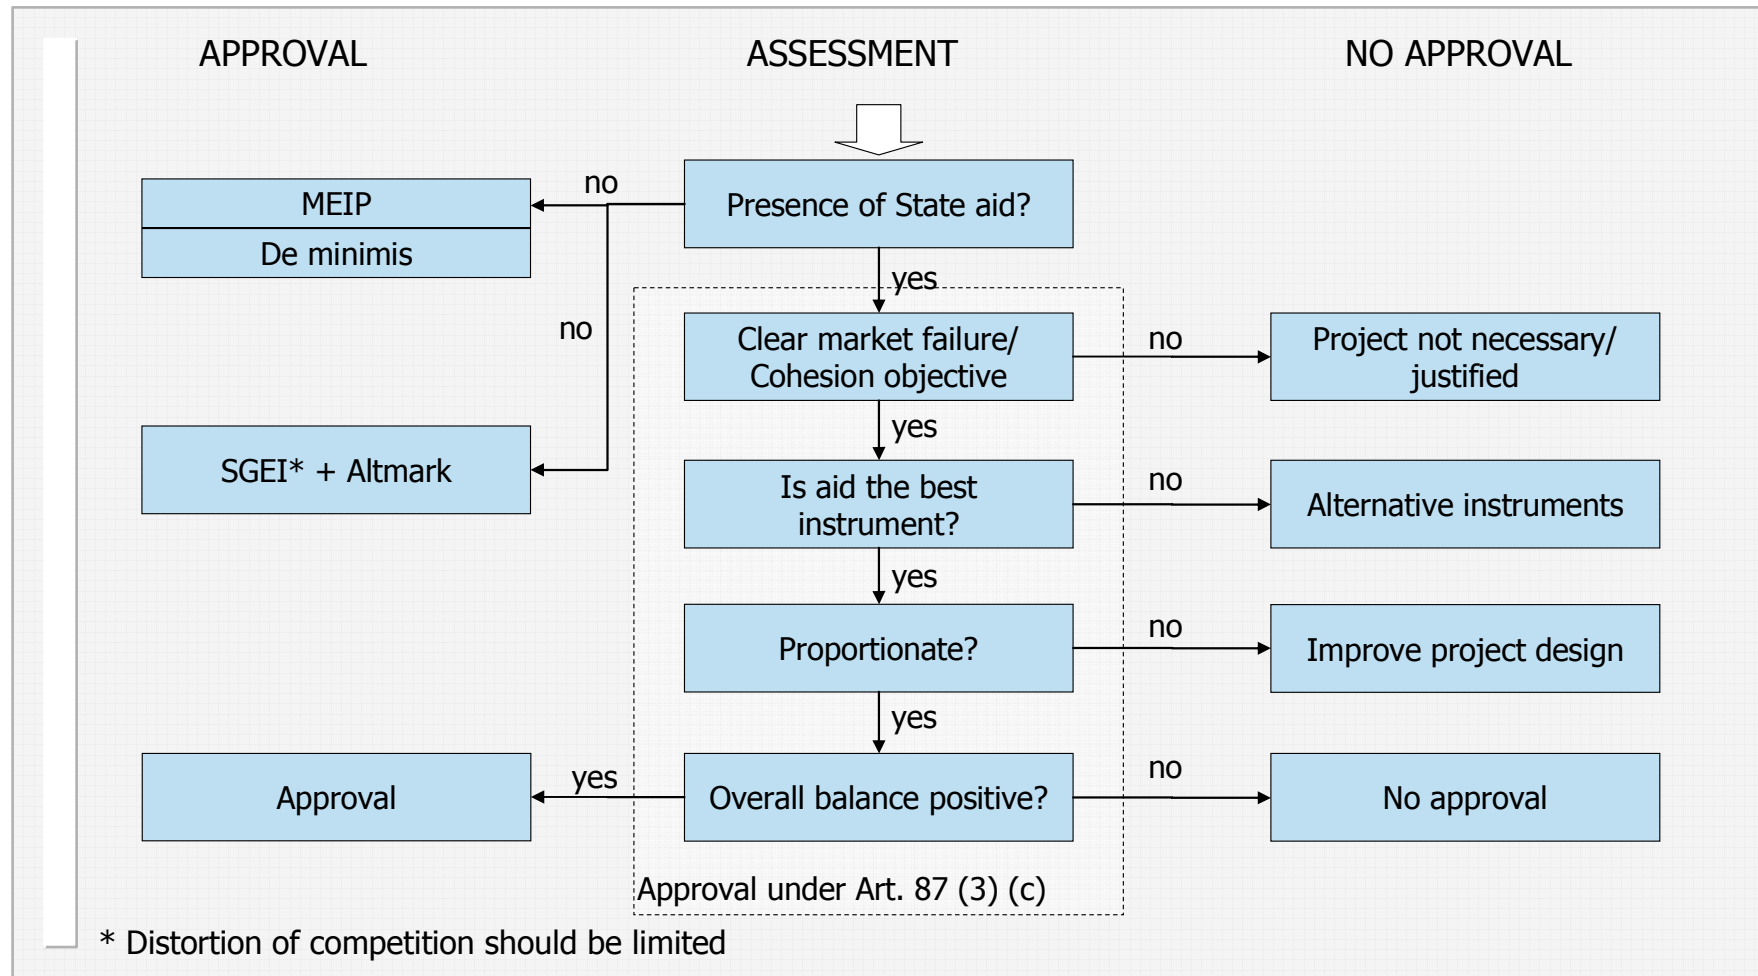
APPROVAL

ASSESSMENT

NO APPROVAL

Presence of State aid?

no

MEIP

De minimis

no

SGEI* + Altmark

yes

Clear market failure/ Cohesion objective

no

Project not necessary/ justified

yes

Is aid the best instrument?

no

Alternative instruments

yes

Proportionate?

no

Improve project design

yes

Overall balance positive?

yes

Approval

no

No approval

Approval under Art. 87 (3) (c)

* Distortion of competition should be limited